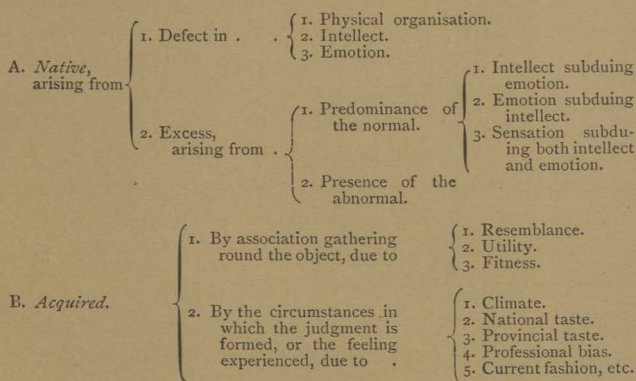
A. *Native*, arising from

1. Defect in . .
1. Physical organisation.
2. Intellect.
3. Emotion.

2. Excess, arising from .

1. Predominance of the normal.
1. Intellect subduing emotion.
2. Emotion subduing intellect.
3. Sensation subduing both intellect and emotion.

2. Presence of the abnormal.

B. *Acquired*.

1. By association gathering round the object, due to
1. Resemblance.
2. Utility.
3. Fitness.

2. By the circumstances in which the judgment is formed, or the feeling experienced, due to .
1. Climate.
2. National taste.
3. Provincial taste.
4. Professional bias.
5. Current fashion, etc.